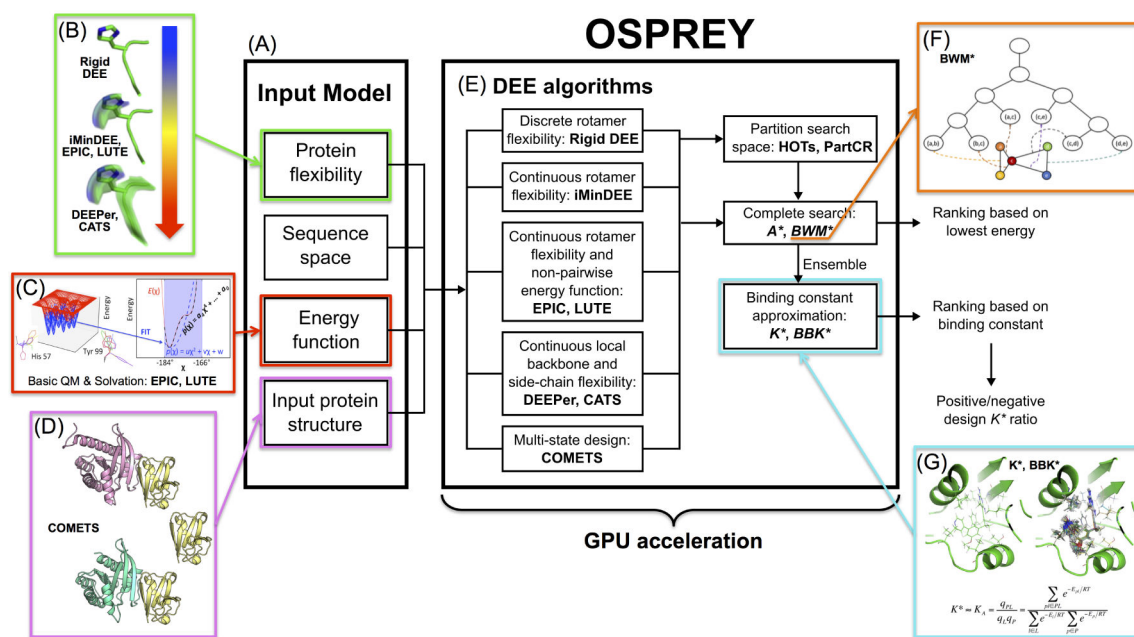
OSPREY

(B)
Rigid DEE
iMinDEE, EPIC, LUTE
DEEPer, CATS

(A)
Input Model
Protein flexibility
Sequence space
Energy function
Input protein structure

(C)
Energy
E(x)
Energy
FIT
$p(x) = a_n x^n + \dots + a_0$
$p(x) = ux^2 + vx + w$
His 57
Tyr 99
-184°
x
166°
Basic QM & Solvation: EPIC, LUTE

(D)
COMETS

(E) DEE algorithms
Discrete rotamer flexibility: Rigid DEE
Continuous rotamer flexibility: iMinDEE
Continuous rotamer flexibility and non-pairwise energy function: EPIC, LUTE
Continuous local backbone and side-chain flexibility: DEEPer, CATS
Multi-state design: COMETS

Partition search space: HOTs, PartCR
Complete search: A*, BWM*
Ensemble
Binding constant approximation: K*, BBK*

Ranking based on lowest energy
Ranking based on binding constant
Positive/negative design K* ratio

GPU acceleration

(F)
BWM*
(a,b) (b,c) (a,c) (c,e) (c,d) (d,e)

(G)
K*, BBK*
$K^* \approx K_A = \frac{q_{PL}}{q_L q_P} = \frac{\sum_{p \in PL} e^{-E_p/RT}}{\sum_{l \in L} e^{-E_l/RT} \sum_{p \in P} e^{-E_p/RT}}$